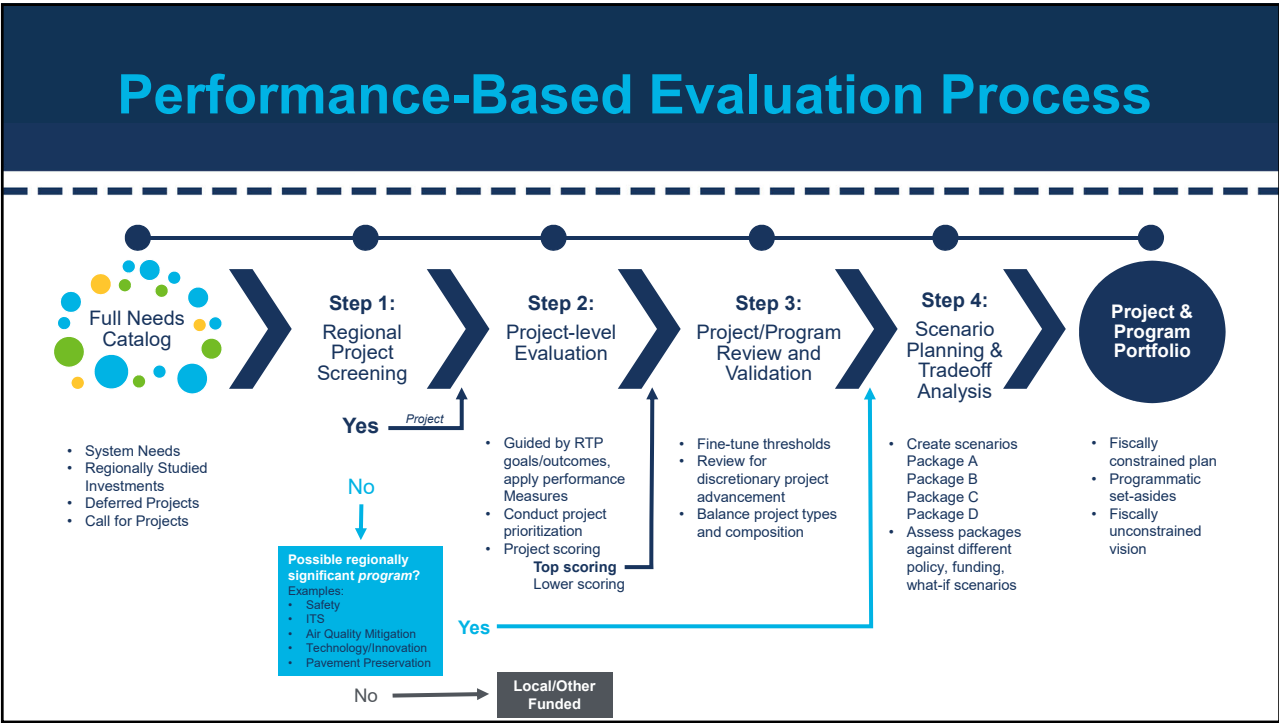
Performance-Based Evaluation Process

Full Needs Catalog

Step 1:
Regional Project Screening

Step 2:
Project-level Evaluation

Step 3:
Project/Program Review and Validation

Step 4:
Scenario Planning & Tradeoff Analysis

Project & Program Portfolio

Yes
Project

No

Possible regionally significant *program*?
Examples:
- Safety
- ITS
- Air Quality Mitigation
- Technology/Innovation
- Pavement Preservation

Yes

No

Local/Other Funded

- System Needs
- Regionally Studied Investments
- Deferred Projects
- Call for Projects

- Guided by RTP goals/outcomes, apply performance Measures
- Conduct project prioritization
- Project scoring
Top scoring
Lower scoring

- Fine-tune thresholds
- Review for discretionary project advancement
- Balance project types and composition

- Create scenarios
Package A
Package B
Package C
Package D
- Assess packages against different policy, funding, what-if scenarios

- Fiscally constrained plan
- Programmatic set-asides
- Fiscally unconstrained vision